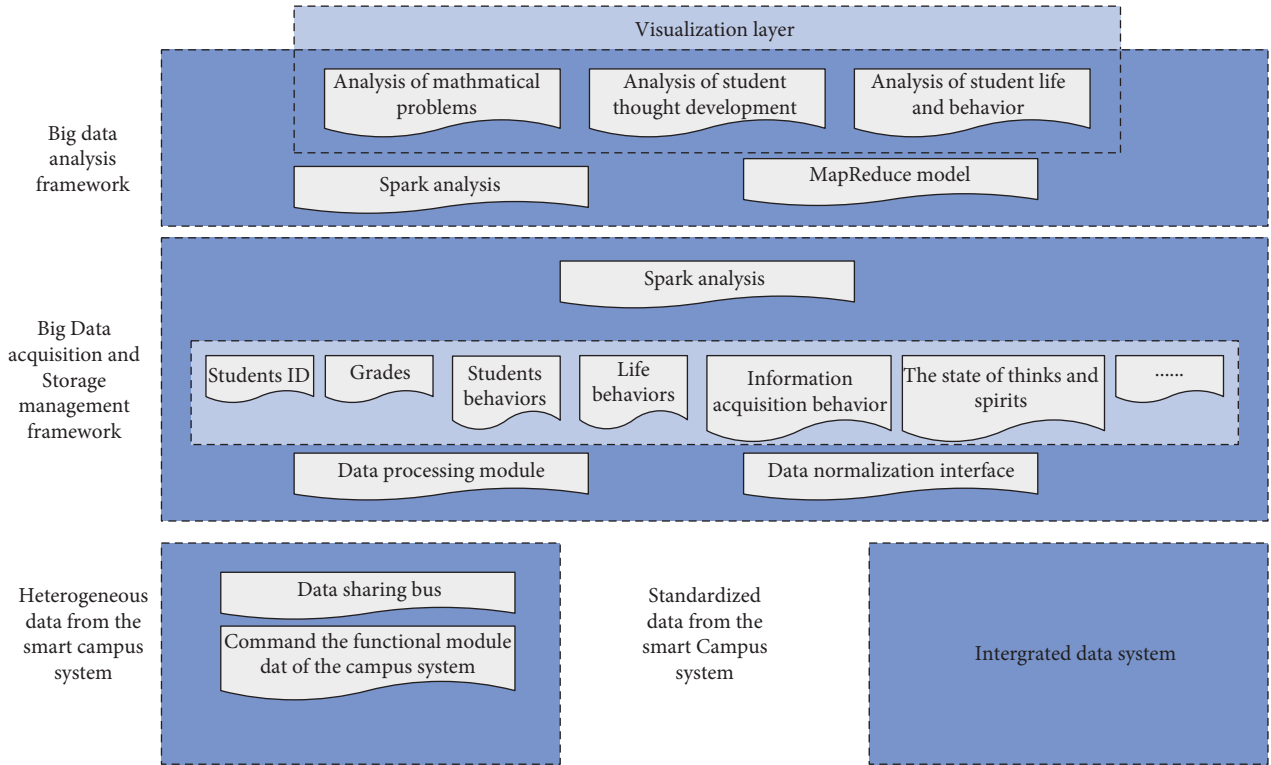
Visualization layer

Big data analysis framework

Analysis of mathmatical problems

Analysis of student thought development

Analysis of student life and behavior

Spark analysis

MapReduce model

Big Data acquisition and Storage management framework

Spark analysis

Students ID

Grades

Students behaviors

Life behaviors

Information acquisition behavior

The state of thinks and spirits

......

Data processing module

Data normalization interface

Heterogeneous data from the smart campus system

Data sharing bus

Command the functional module dat of the campus system

Standardized data from the smart Campus system

Intergrated data system